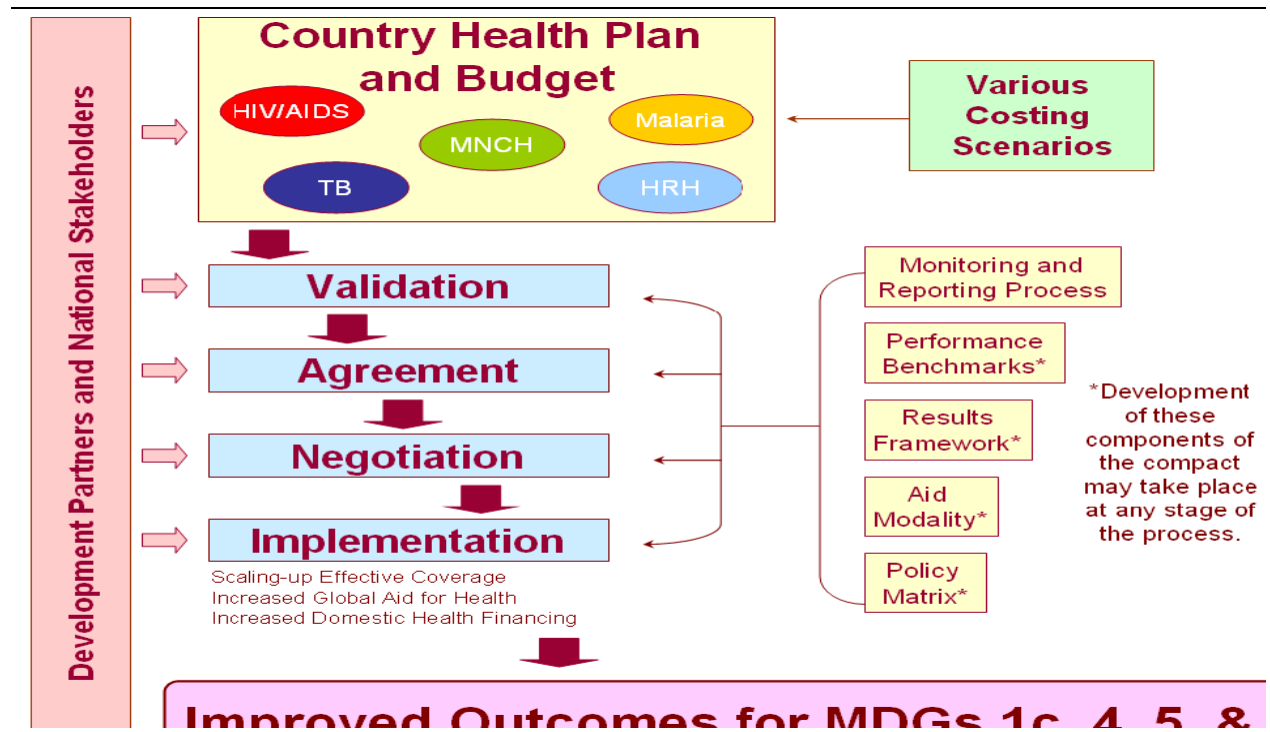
Development Partners and National Stakeholders

Country Health Plan and Budget

HIV/AIDS

MNCH

Malaria

TB

HRH

Various Costing Scenarios

Validation

Agreement

Negotiation

Implementation

Scaling-up Effective Coverage
Increased Global Aid for Health
Increased Domestic Health Financing

Monitoring and Reporting Process

Performance Benchmarks*

Results Framework*

Aid Modality*

Policy Matrix*

*Development of these components of the compact may take place at any stage of the process.

Improved Outcomes for MDGs 1c, 4, 5, & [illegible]